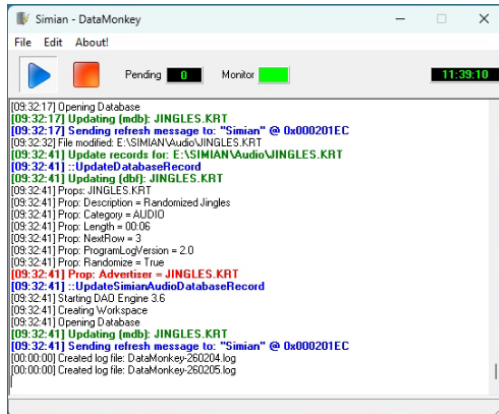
Simian - DataMonkey

File Edit About!

Pending 0 Monitor 11:39:10

[09:32:17] Opening Database
[09:32:17] Updating (mdb): JINGLES.KRT
[09:32:17] Sending refresh message to: "Simian" @ 0x000201EC
[09:32:32] File modified: E:\SIMIAN\Audio\JINGLES.KRT
[09:32:41] Update records for: E:\SIMIAN\Audio\JINGLES.KRT
[09:32:41] ::UpdateDatabaseRecord
[09:32:41] Updating (dbf): JINGLES.KRT
[09:32:41] Props: JINGLES.KRT
[09:32:41] Prop: Description = Randomized Jingles
[09:32:41] Prop: Category = AUDIO
[09:32:41] Prop: Length = 00:06
[09:32:41] Prop: NextRow = 3
[09:32:41] Prop: ProgramLogVersion = 2.0
[09:32:41] Prop: Randomize = True
[09:32:41] Prop: Advertiser = JINGLES.KRT
[09:32:41] ::UpdateSimianAudioDatabaseRecord
[09:32:41] Starting DAO Engine 3.6
[09:32:41] Creating Workspace
[09:32:41] Opening Database
[09:32:41] Updating (mdb): JINGLES.KRT
[09:32:41] Sending refresh message to: "Simian" @ 0x000201EC
[00:00:00] Created log file: DataMonkey-260204.log
[00:00:00] Created log file: DataMonkey-260205.log